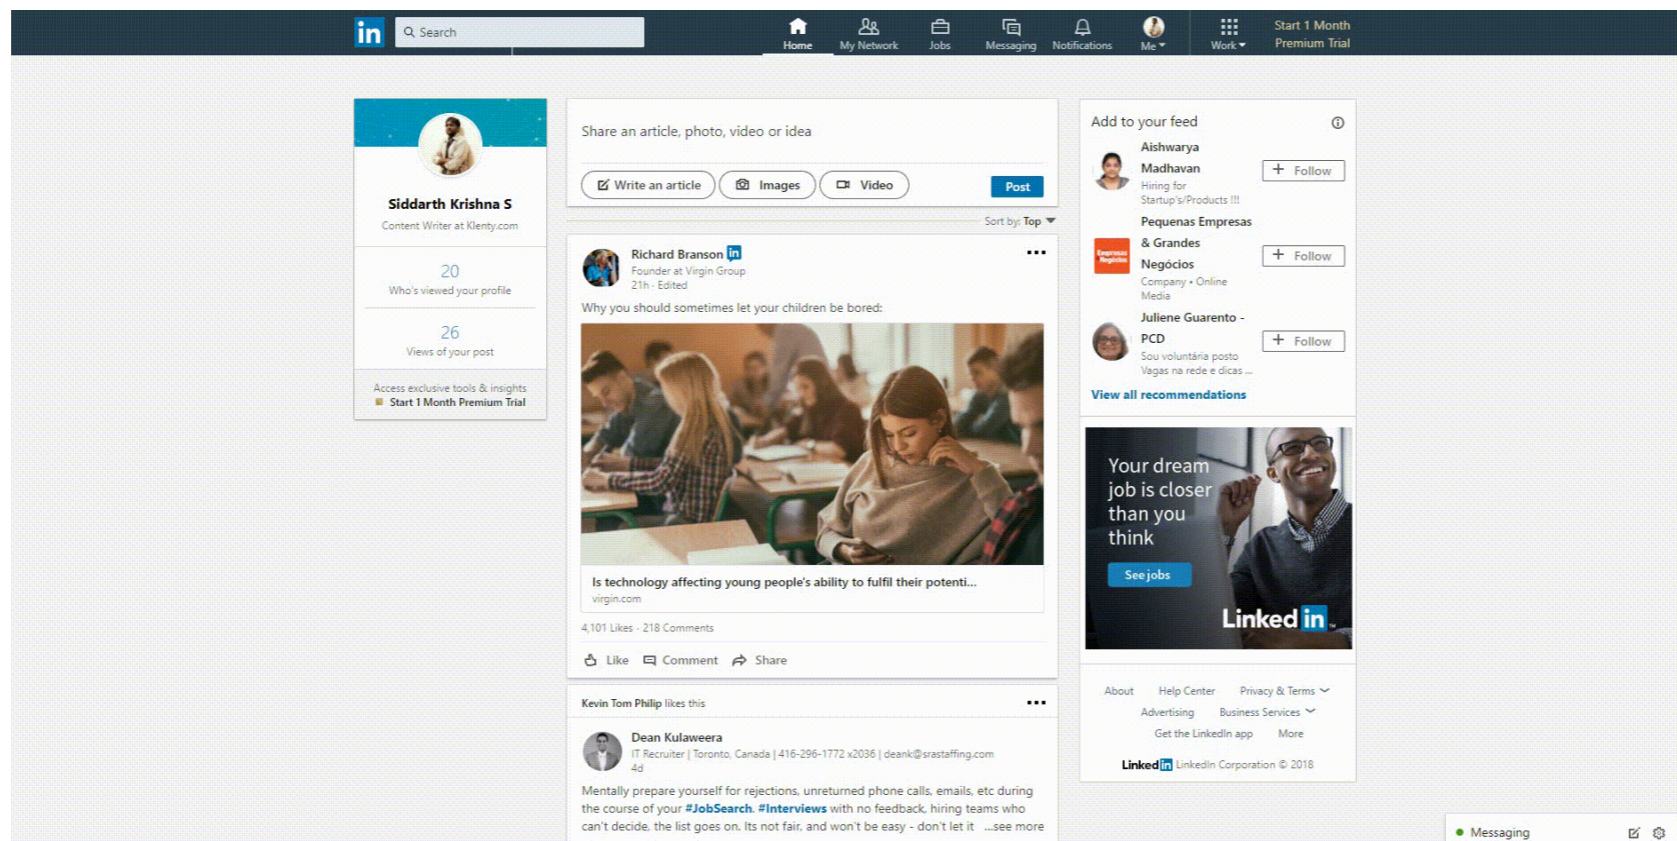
in Search

Home My Network Jobs Messaging Notifications Me Work

Start 1 Month Premium Trial

Siddarth Krishna S
Content Writer at Klenty.com

20
Who's viewed your profile

26
Views of your post

Access exclusive tools & insights
Start 1 Month Premium Trial

Share an article, photo, video or idea

Write an article Images Video Post

Sort by: Top

Richard Branson in
Founder at Virgin Group
21h · Edited

Why you should sometimes let your children be bored:

Is technology affecting young people's ability to fulfil their potenti...
virgin.com

4,101 Likes · 218 Comments

Like Comment Share

Kevin Tom Philip likes this

Dean Kulaweera
IT Recruiter | Toronto, Canada | 416-296-1772 x2036 | deank@srastaffing.com
4d

Mentally prepare yourself for rejections, unreturned phone calls, emails, etc during the course of your #JobSearch. #Interviews with no feedback, hiring teams who can't decide, the list goes on. Its not fair, and won't be easy - don't let it ...see more

Add to your feed

Aishwarya Madhavan
Hiring for Startup's/Products !!!
Follow

Pequenas Empresas & Grandes Negócios
Company • Online Media
Follow

Juliene Guarento - PCD
Sou voluntária posto Vagas na rede e dicas ...
Follow

View all recommendations

Your dream job is closer than you think
See jobs
Linked in

About Help Center Privacy & Terms
Advertising Business Services
Get the LinkedIn app More
Linked in LinkedIn Corporation © 2018

Messaging